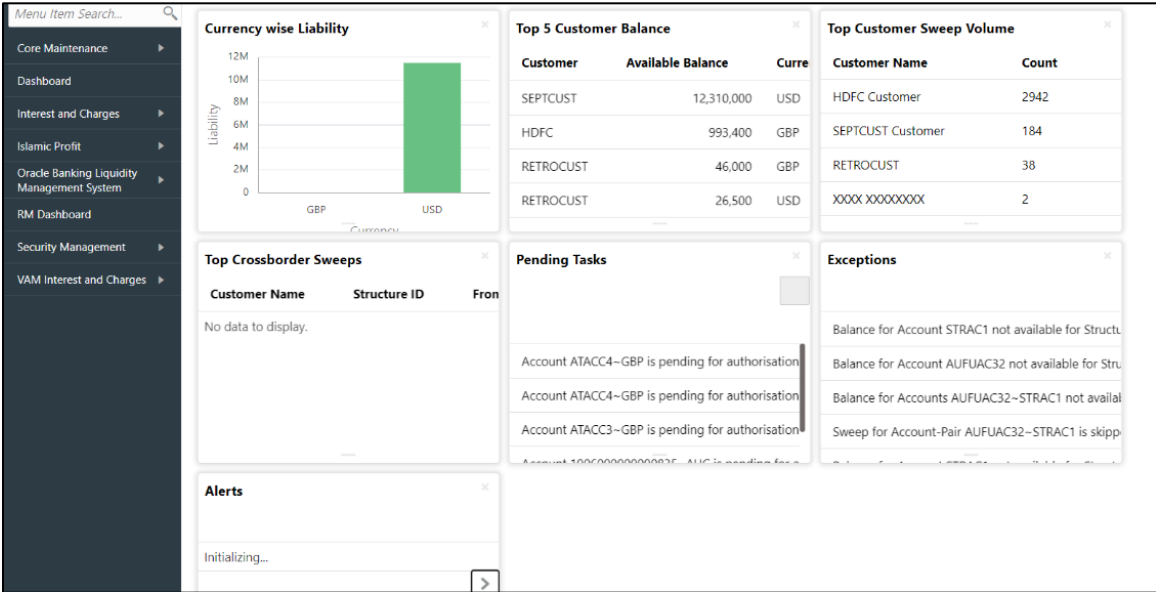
Menu Item Search...

Core Maintenance
Dashboard
Interest and Charges
Islamic Profit
Oracle Banking Liquidity Management System
RM Dashboard
Security Management
VAM Interest and Charges

Currency wise Liability

12M
10M
8M
6M
4M
2M
0
Liability
GBP
USD
Currency

Top 5 Customer Balance

| Customer | Available Balance | Curre |
|---|---|---|
| SEPTCUST | 12,310,000 | USD |
| HDFC | 993,400 | GBP |
| RETROCUST | 46,000 | GBP |
| RETROCUST | 26,500 | USD |

Top Customer Sweep Volume

| Customer Name | Count |
|---|---|
| HDFC Customer | 2942 |
| SEPTCUST Customer | 184 |
| RETROCUST | 38 |
| XXXX XXXXXXXX | 2 |

Top Crossborder Sweeps

| Customer Name | Structure ID | Fron |
|---|---|---|

No data to display.

Pending Tasks

Account ATACC4~GBP is pending for authorisation
Account ATACC4~GBP is pending for authorisation
Account ATACC3~GBP is pending for authorisation
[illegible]

Exceptions

Balance for Account STRAC1 not available for Structu
Balance for Account AUFUAC32 not available for Stru
Balance for Accounts AUFUAC32~STRAC1 not availal
Sweep for Account-Pair AUFUAC32~STRAC1 is skipp
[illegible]

Alerts

Initializing...